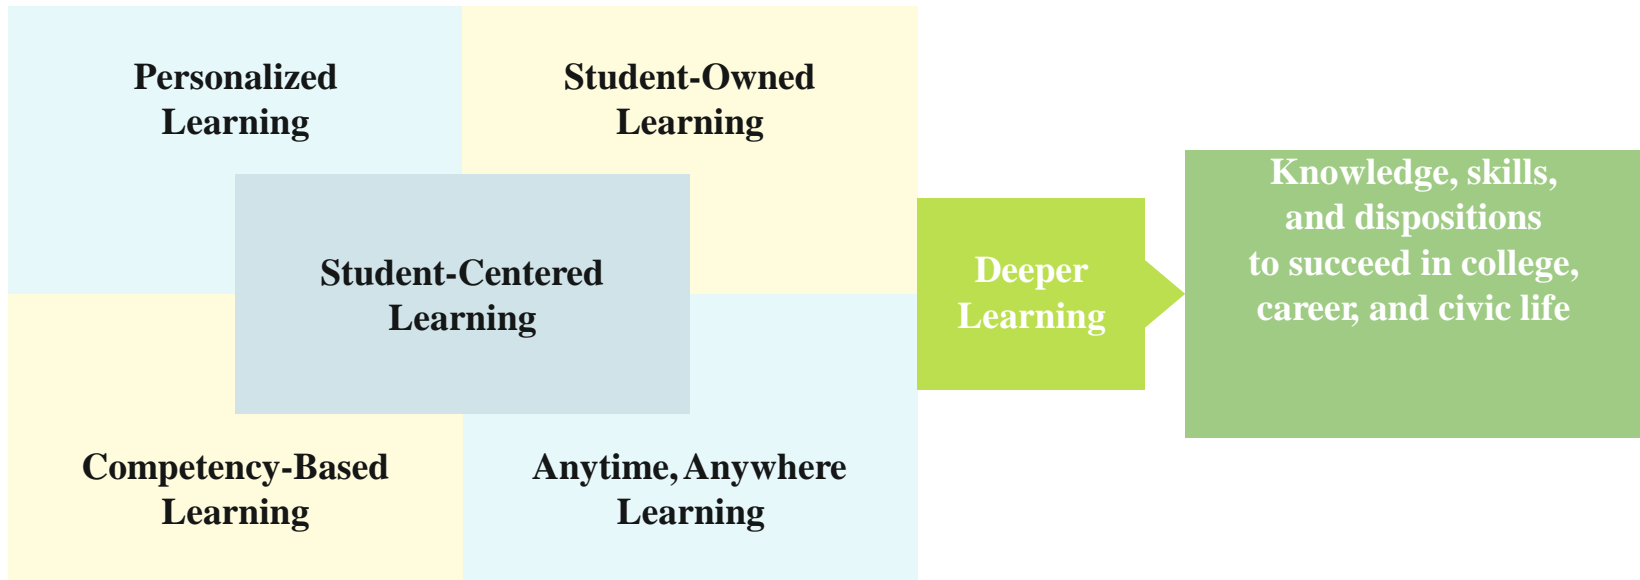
Personalized Learning

Student-Owned Learning

Student-Centered Learning

Competency-Based Learning

Anytime, Anywhere Learning

Deeper Learning

Knowledge, skills, and dispositions to succeed in college, career, and civic life